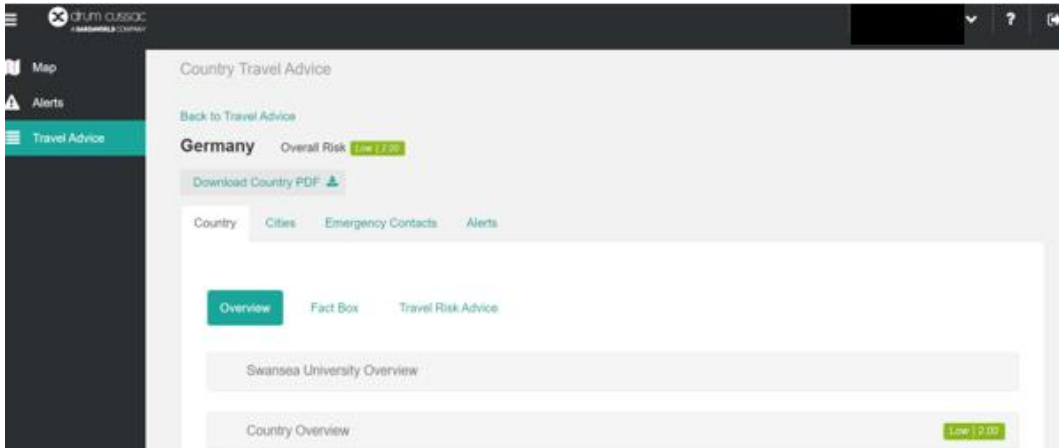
drum cussac
A GARDAWORLD COMPANY

?

Map
Alerts
Travel Advice

Country Travel Advice

Back to Travel Advice

Germany Overall Risk Low | 2.00

Download Country PDF

Country Cities Emergency Contacts Alerts

Overview Fact Box Travel Risk Advice

Swansea University Overview

Country Overview Low | 2.00